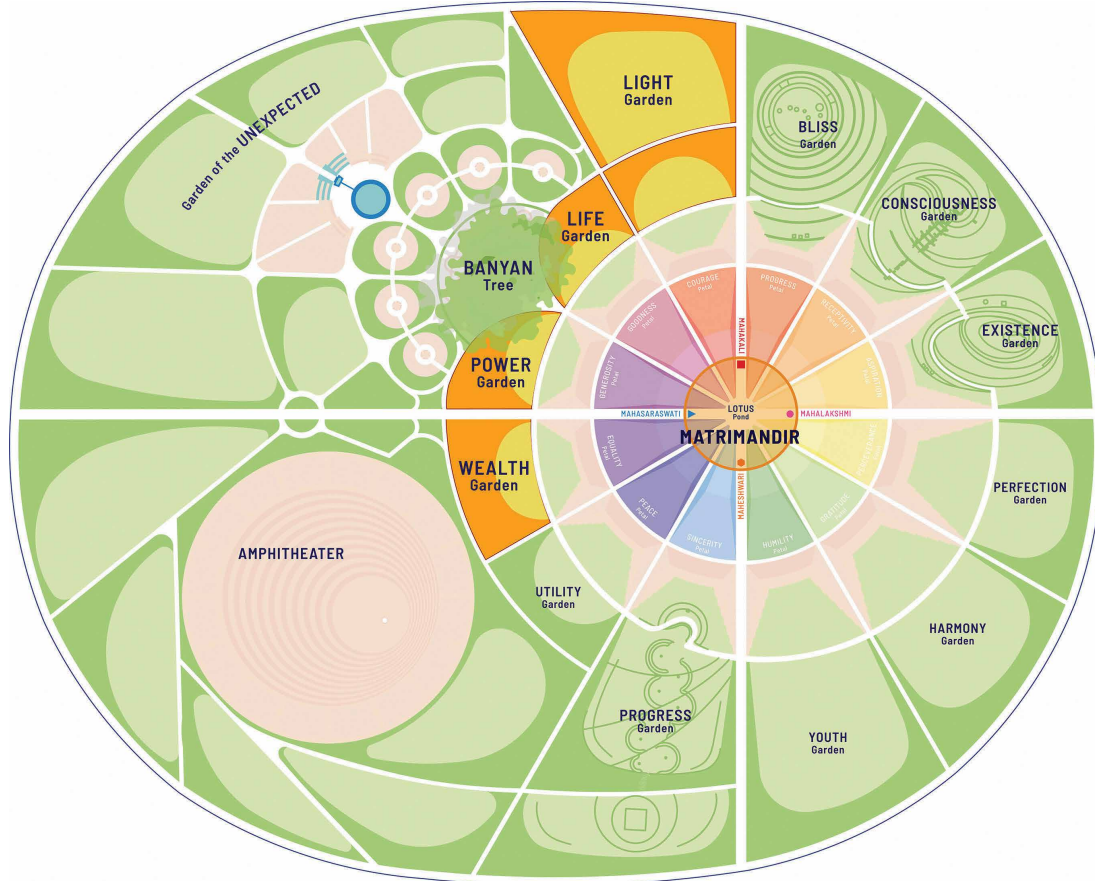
Garden of the UNEXPECTED

LIGHT
Garden

BLISS
Garden

CONSCIOUSNESS
Garden

EXISTENCE
Garden

LIFE
Garden

BANYAN
Tree

POWER
Garden

COURAGE
Petal

PROGRESS
Petal

GOODNESS
Petal

RECEPTIVITY
Petal

GENEROSITY
Petal

ASPIRATION
Petal

MAHAKALI

MAHASARASWATI

LOTUS
Pond

MAHALAKSHMI

MATRIMANDIR

EQUALITY
Petal

PERSEVERANCE
Petal

PEACE
Petal

GRATITUDE
Petal

SINCERITY
Petal

HUMILITY
Petal

MAHESHWARI

WEALTH
Garden

PERFECTION
Garden

AMPHITHEATER

UTILITY
Garden

HARMONY
Garden

PROGRESS
Garden

YOUTH
Garden